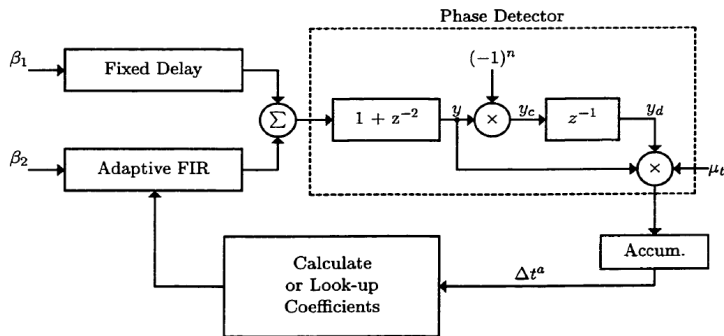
Phase Detector

$\beta_1$

Fixed Delay

$(-1)^n$

$\Sigma$

$1 + z^{-2}$

$y$

$\times$

$y_c$

$z^{-1}$

$y_d$

$\beta_2$

Adaptive FIR

$\times$

$\mu_t$

Accum.

Calculate or Look-up Coefficients

$\Delta t^a$